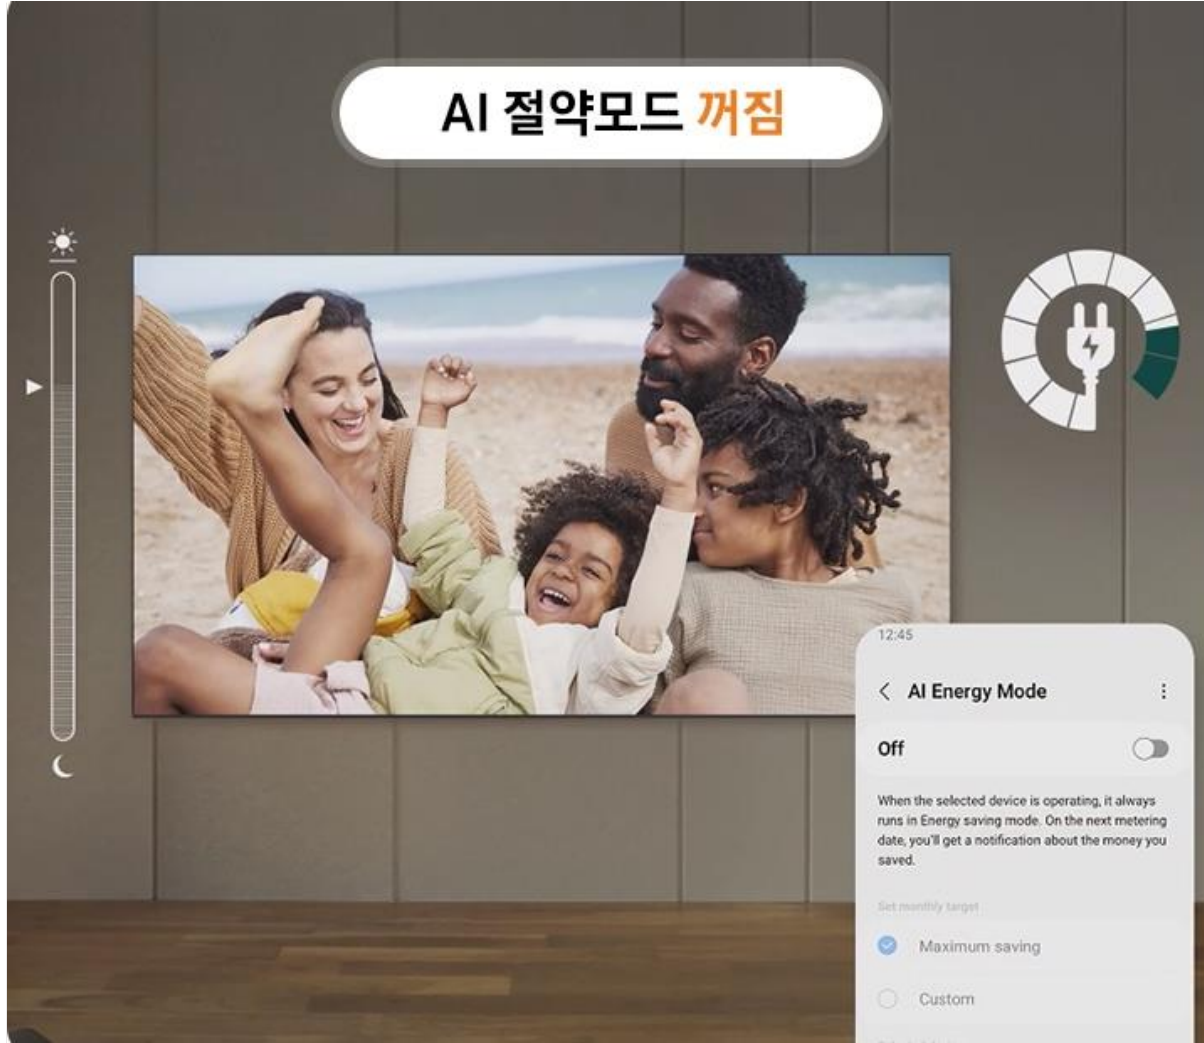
AI 절약모드 꺼짐

12:45

AI Energy Mode

Off

When the selected device is operating, it always runs in Energy saving mode. On the next metering date, you'll get a notification about the money you saved.

Set monthly target

Maximum saving

Custom